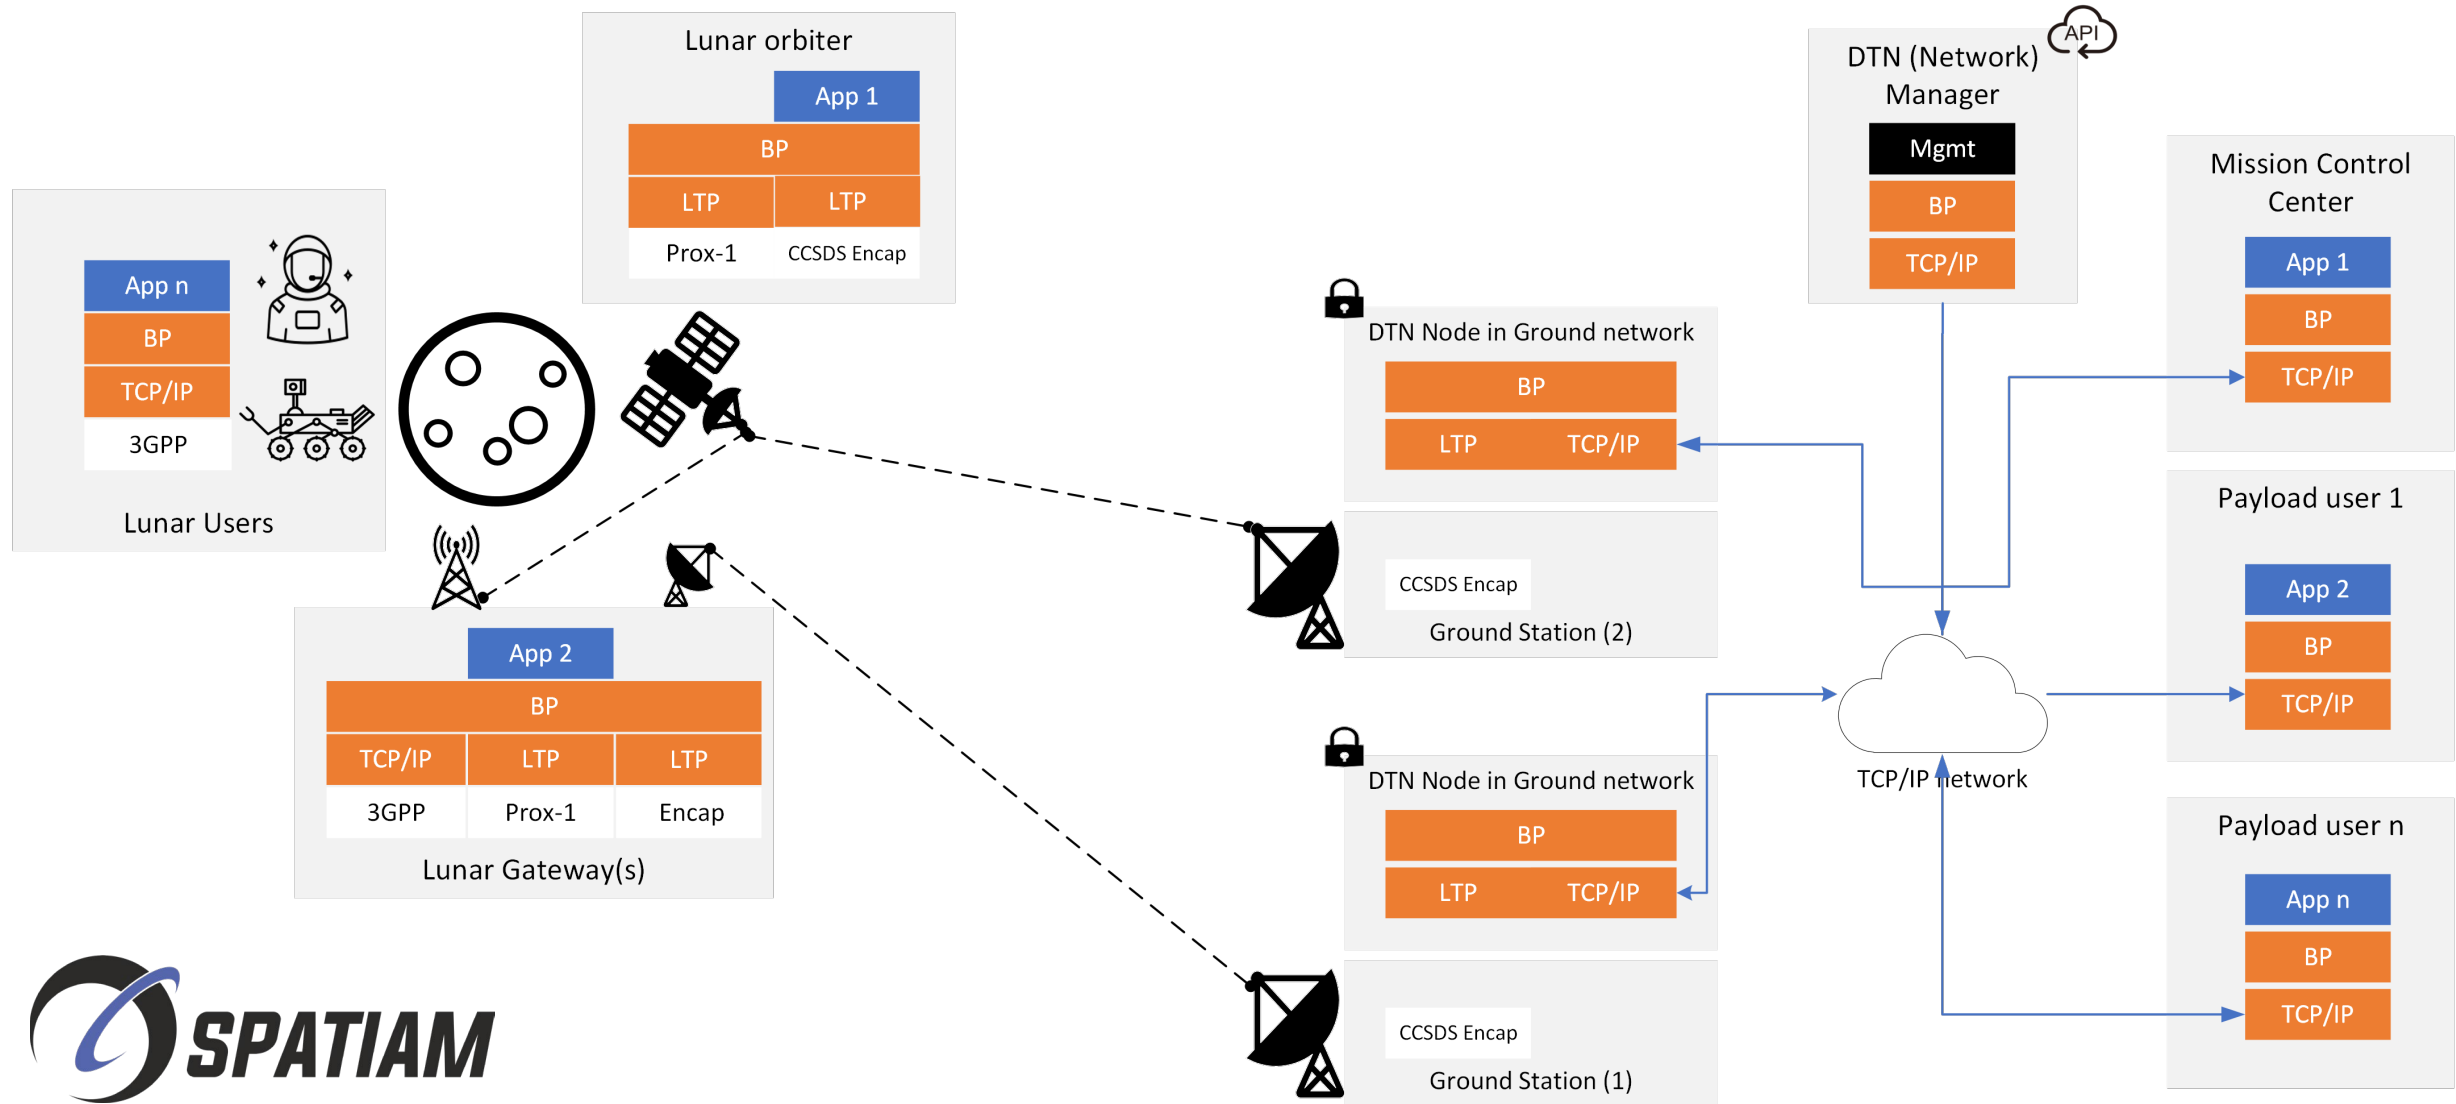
Lunar orbiter

App 1

BP

LTP LTP

Prox-1 CCSDS Encap

DTN (Network) Manager

API

Mgmt

BP

TCP/IP

Mission Control Center

App 1

BP

TCP/IP

App n

BP

TCP/IP

3GPP

Lunar Users

DTN Node in Ground network

BP

LTP TCP/IP

CCSDS Encap

Ground Station (2)

Payload user 1

App 2

BP

TCP/IP

App 2

BP

TCP/IP LTP LTP

3GPP Prox-1 Encap

Lunar Gateway(s)

DTN Node in Ground network

BP

LTP TCP/IP

TCP/IP network

Payload user n

App n

BP

TCP/IP

CCSDS Encap

Ground Station (1)

SPATIAM